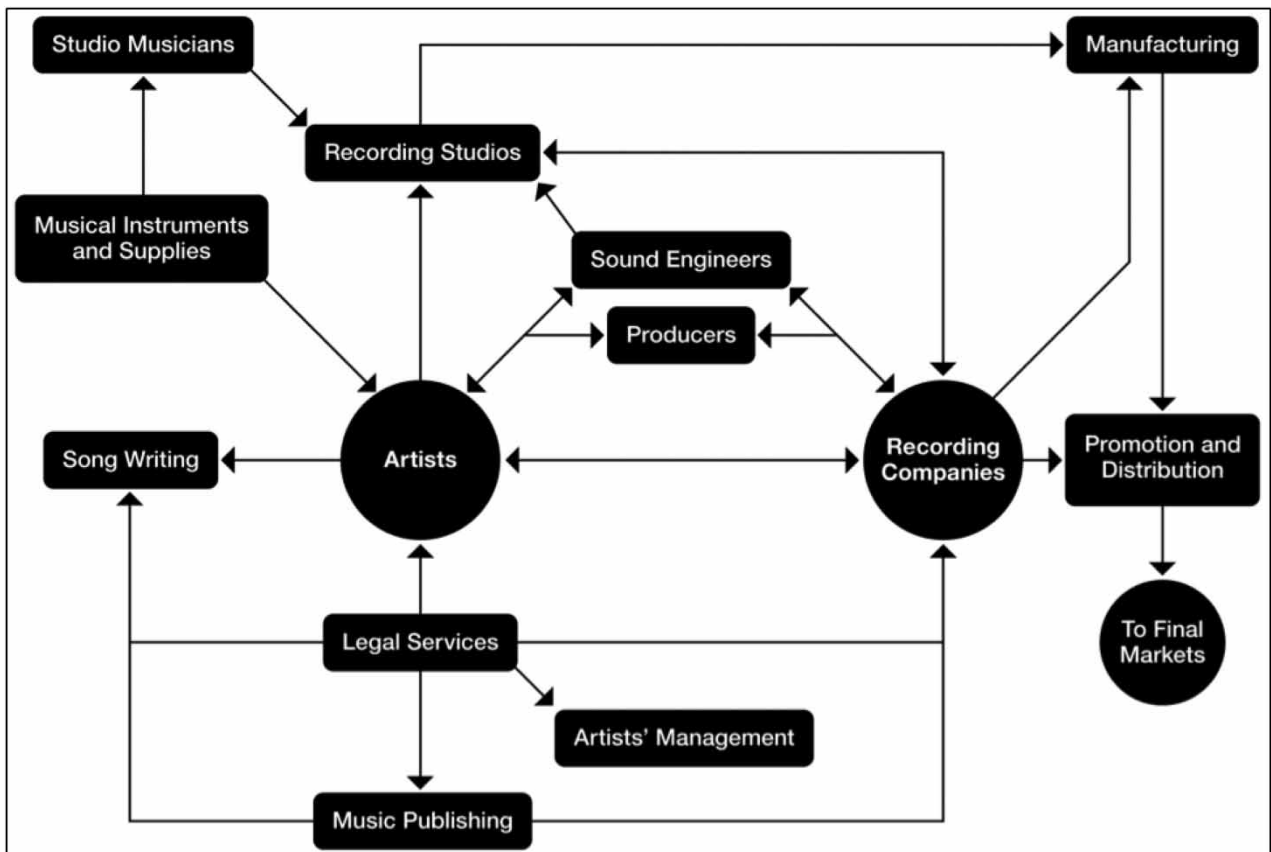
Studio Musicians

Manufacturing

Recording Studios

Musical Instruments and Supplies

Sound Engineers

Producers

Song Writing

Artists

Recording Companies

Promotion and Distribution

To Final Markets

Legal Services

Artists' Management

Music Publishing